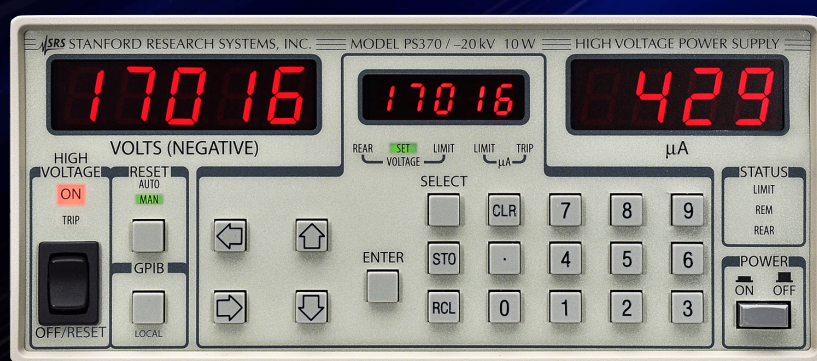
SRS STANFORD RESEARCH SYSTEMS, INC. MODEL PS370 / –20 kV 10 W HIGH VOLTAGE POWER SUPPLY

17016

VOLTS (NEGATIVE)

17016

REAR SET LIMIT VOLTAGE

LIMIT TRIP μA

429

μA

HIGH VOLTAGE

ON

TRIP

OFF/RESET

RESET

AUTO

MAN

GPIB

LOCAL

SELECT

ENTER

CLR

STO

RCL

7 8 9

· 4 5 6

0 1 2 3

STATUS

LIMIT

REM

REAR

POWER

ON OFF